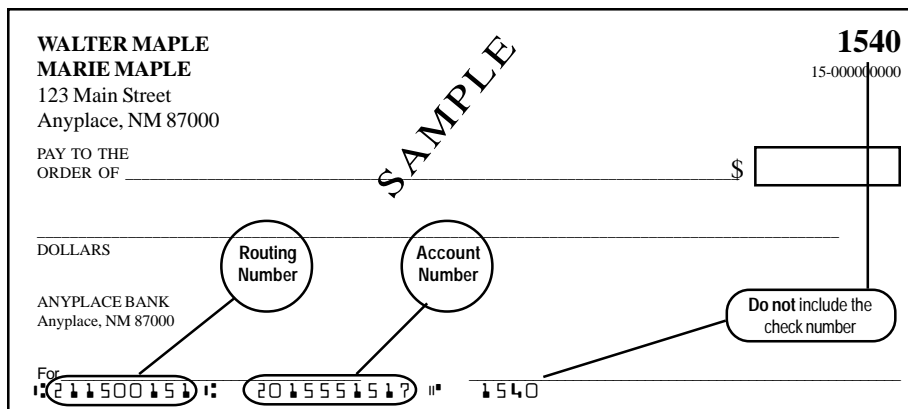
WALTER MAPLE
MARIE MAPLE
123 Main Street
Anyplace, NM 87000

1540
15-000000000

SAMPLE

PAY TO THE ORDER OF $

DOLLARS

Routing Number

Account Number

ANYPLACE BANK
Anyplace, NM 87000

Do not include the check number

For

⑆211500151⑆ 2015551517⑈ 1540